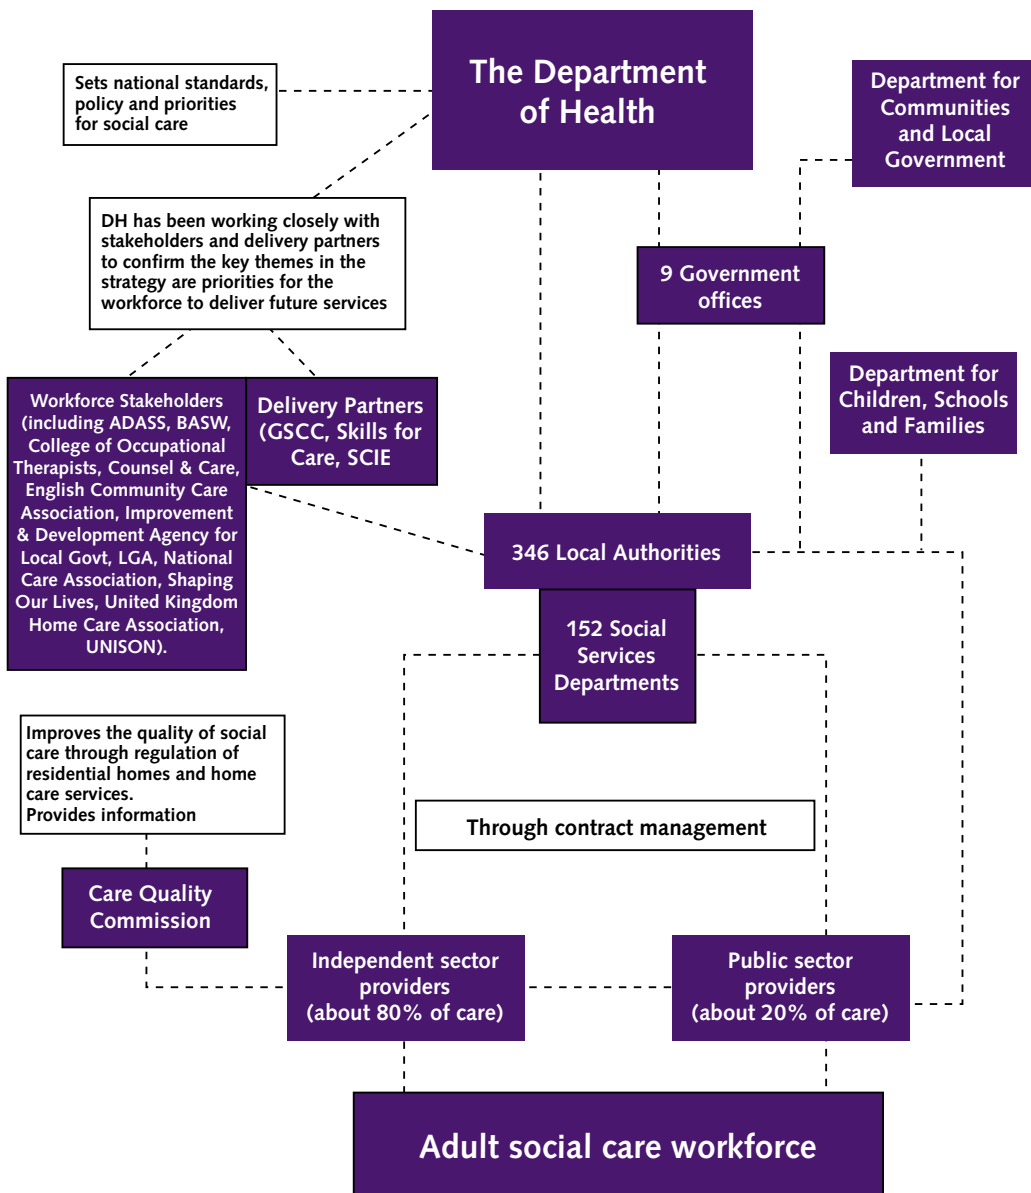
The Department of Health

Sets national standards, policy and priorities for social care

Department for Communities and Local Government

DH has been working closely with stakeholders and delivery partners to confirm the key themes in the strategy are priorities for the workforce to deliver future services

9 Government offices

Workforce Stakeholders (including ADASS, BASW, College of Occupational Therapists, Counsel & Care, English Community Care Association, Improvement & Development Agency for Local Govt, LGA, National Care Association, Shaping Our Lives, United Kingdom Home Care Association, UNISON).

Delivery Partners (GSCC, Skills for Care, SCIE

Department for Children, Schools and Families

346 Local Authorities

152 Social Services Departments

Improves the quality of social care through regulation of residential homes and home care services.
Provides information

Through contract management

Care Quality Commission

Independent sector providers (about 80% of care)

Public sector providers (about 20% of care)

Adult social care workforce